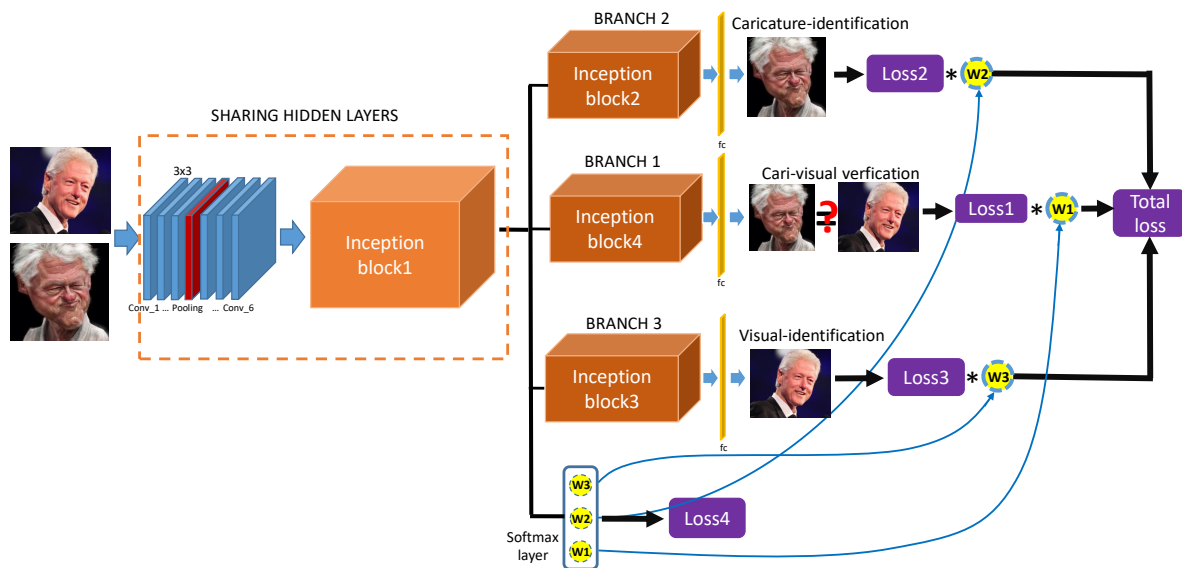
SHARING HIDDEN LAYERS

3x3

Conv_1 ... Pooling ... Conv_6

Inception block1

BRANCH 2

Inception block2

fc

Caricature-identification

Loss2

*

W2

BRANCH 1

Inception block4

fc

Cari-visual verfication

?

Loss1

*

W1

Total loss

BRANCH 3

Inception block3

fc

Visual-identification

Loss3

*

W3

W3

W2

W1

Loss4

Softmax layer